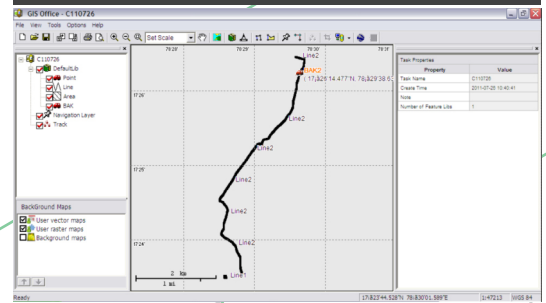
GIS Office - C110726

File View Tools Options Help

Set Scale

C110726
DefaultLib
Point
Line
Area
BAK
Navigation Layer
Track

BackGround Maps

User vector maps
User raster maps
Background maps

78°29'
78°29'
78°30'
78°31'
17°26'
17°25'
17°24'

Line2
BAK2
17°26'14.477"N, 78°29'38.6
Line2
Line2
Line2
Line2
Line2
Line1
2 km
1 mi

Task Properties

| Property | Value |
|---|---|
| Task Name | C110726 |
| Create Time | 2011-07-26 10:40:41 |
| Note | |
| Number of Feature Libs | 1 |

Ready
17°23'44.528"N, 78°30'01.586"E
1:47213
WGS 84